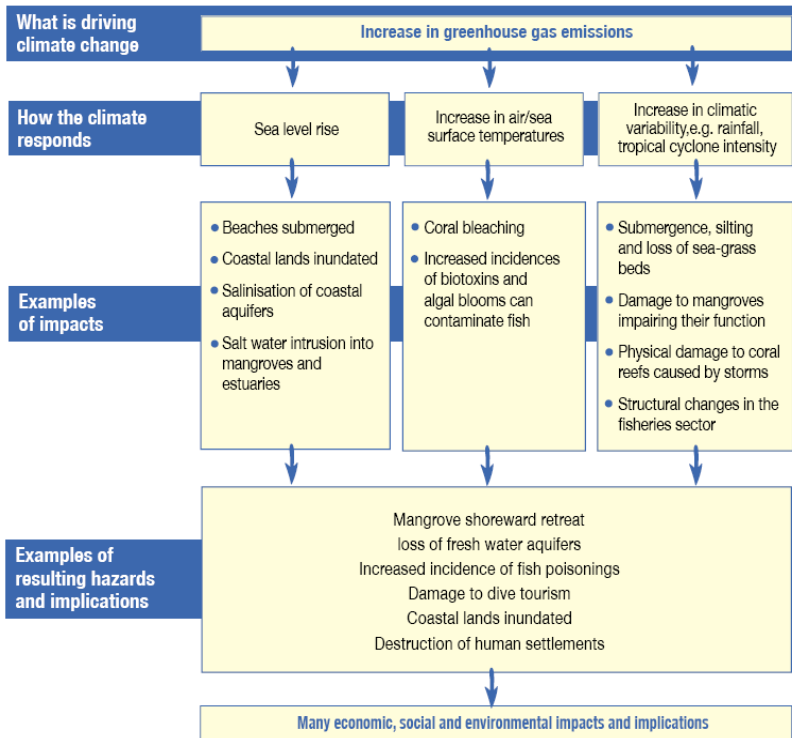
What is driving climate change

Increase in greenhouse gas emissions

How the climate responds

Sea level rise

Increase in air/sea surface temperatures

Increase in climatic variability,e.g. rainfall, tropical cyclone intensity

Examples of impacts

- Beaches submerged
- Coastal lands inundated
- Salinisation of coastal aquifers
- Salt water intrusion into mangroves and estuaries

- Coral bleaching
- Increased incidences of biotoxins and algal blooms can contaminate fish

- Submergence, silting and loss of sea-grass beds
- Damage to mangroves impairing their function
- Physical damage to coral reefs caused by storms
- Structural changes in the fisheries sector

Examples of resulting hazards and implications

Mangrove shoreward retreat
loss of fresh water aquifers
Increased incidence of fish poisonings
Damage to dive tourism
Coastal lands inundated
Destruction of human settlements

Many economic, social and environmental impacts and implications